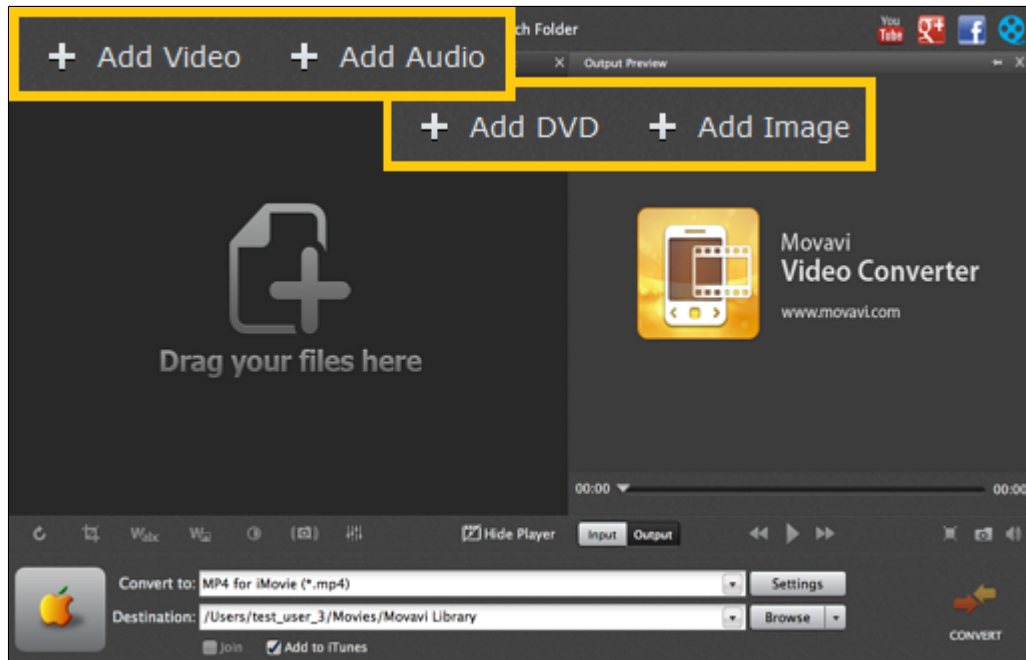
+ Add Video + Add Audio

ch Folder

You Tube

Output Preview

+ Add DVD + Add Image

Movavi
Video Converter
www.movavi.com

Drag your files here

00:00

00:00

Hide Player

Input

Output

Convert to: MP4 for iMovie (*.mp4)

Settings

Destination: /Users/test_user_3/Movies/Movavi Library

Browse

Join

Add to iTunes

CONVERT